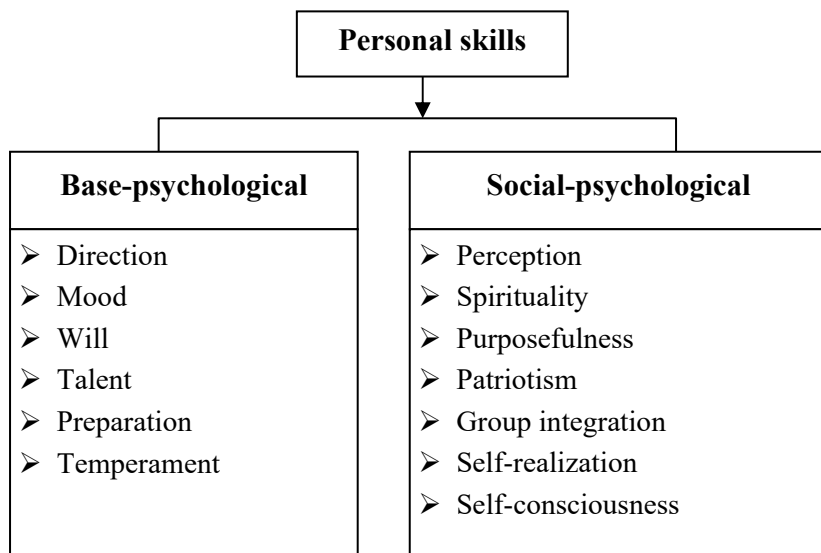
Personal skills

Base-psychological

- Direction
- Mood
- Will
- Talent
- Preparation
- Temperament

Social-psychological

- Perception
- Spirituality
- Purposefulness
- Patriotism
- Group integration
- Self-realization
- Self-consciousness